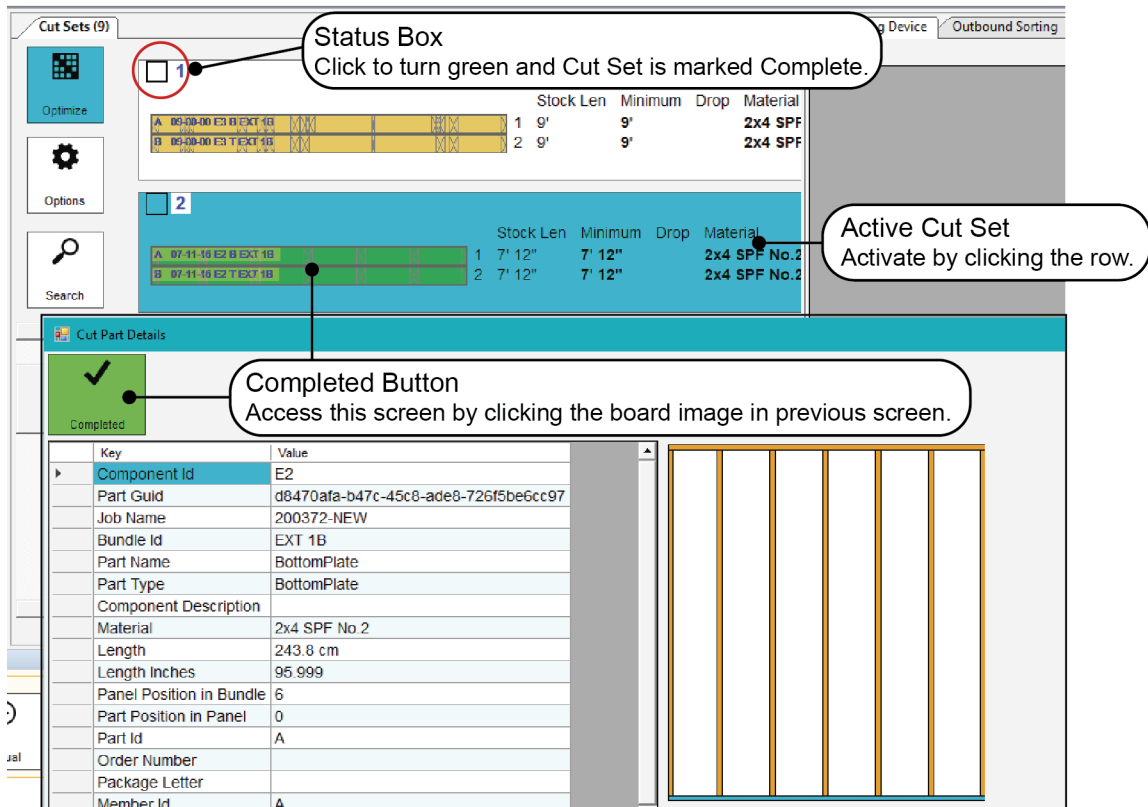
Cut Sets (9)

g Device

Outbound Sorting

Optimize

Options

Search

Status Box
Click to turn green and Cut Set is marked Complete.

1

| | | Stock Len | Minimum | Drop | Material |
|---|---|---|---|---|---|
| A 09-00-00 E3 B EXT 1B | 1 | 9' | 9' | | 2x4 SPF |
| B 09-00-00 E3 T EXT 1B | 2 | 9' | 9' | | 2x4 SPF |

2

| | | Stock Len | Minimum | Drop | Material |
|---|---|---|---|---|---|
| A 07-11-16 E2 B EXT 1B | 1 | 7' 12" | 7' 12" | | 2x4 SPF No.2 |
| B 07-11-16 E2 T EXT 1B | 2 | 7' 12" | 7' 12" | | 2x4 SPF No.2 |

Active Cut Set
Activate by clicking the row.

Cut Part Details

Completed

Completed Button
Access this screen by clicking the board image in previous screen.

| Key | Value |
|---|---|
| Component Id | E2 |
| Part Guid | d8470afa-b47c-45c8-ade8-726f5be6cc97 |
| Job Name | 200372-NEW |
| Bundle Id | EXT 1B |
| Part Name | BottomPlate |
| Part Type | BottomPlate |
| Component Description | |
| Material | 2x4 SPF No.2 |
| Length | 243.8 cm |
| Length Inches | 95.999 |
| Panel Position in Bundle | 6 |
| Part Position in Panel | 0 |
| Part Id | A |
| Order Number | |
| Package Letter | |
| Member Id | A |

ual